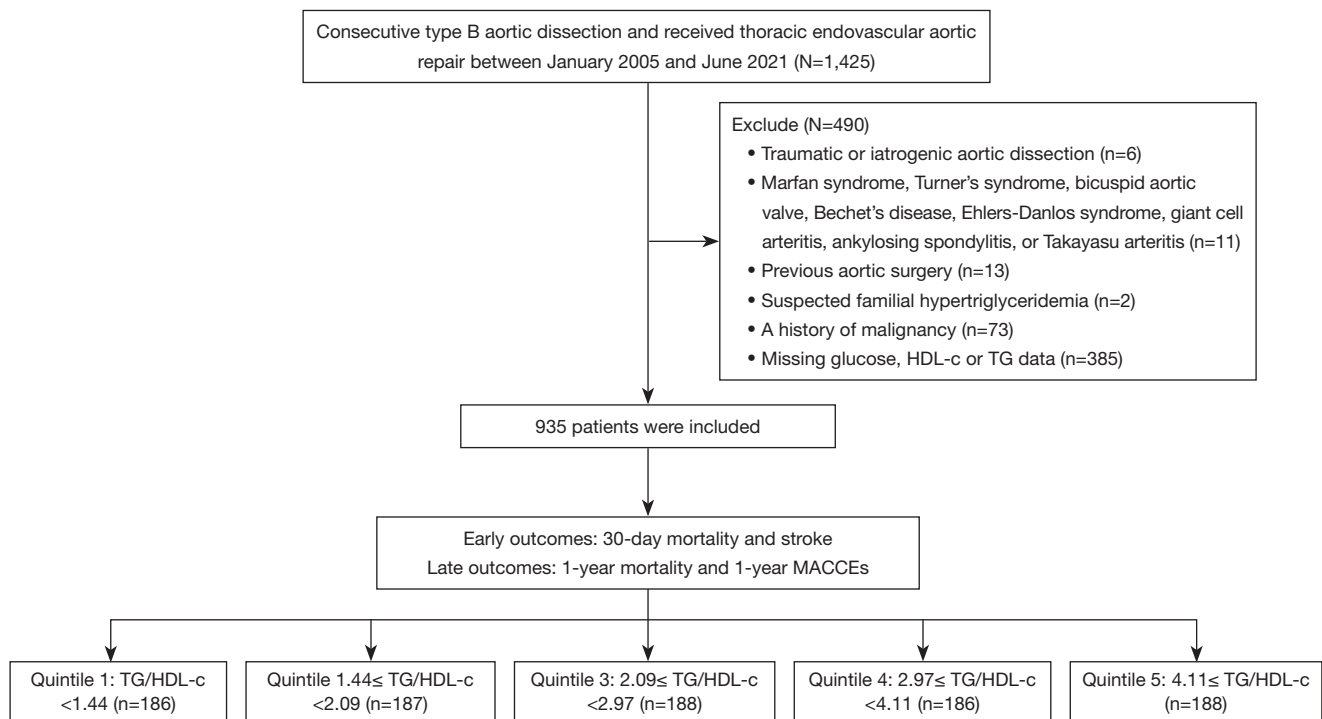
Consecutive type B aortic dissection and received thoracic endovascular aortic repair between January 2005 and June 2021 (N=1,425)

Exclude (N=490)
• Traumatic or iatrogenic aortic dissection (n=6)
• Marfan syndrome, Turner's syndrome, bicuspid aortic valve, Bechet's disease, Ehlers-Danlos syndrome, giant cell arteritis, ankylosing spondylitis, or Takayasu arteritis (n=11)
• Previous aortic surgery (n=13)
• Suspected familial hypertriglyceridemia (n=2)
• A history of malignancy (n=73)
• Missing glucose, HDL-c or TG data (n=385)

935 patients were included

Early outcomes: 30-day mortality and stroke
Late outcomes: 1-year mortality and 1-year MACCEs

Quintile 1: TG/HDL-c <1.44 (n=186)

Quintile 1.44≤ TG/HDL-c <2.09 (n=187)

Quintile 3: 2.09≤ TG/HDL-c <2.97 (n=188)

Quintile 4: 2.97≤ TG/HDL-c <4.11 (n=186)

Quintile 5: 4.11≤ TG/HDL-c (n=188)